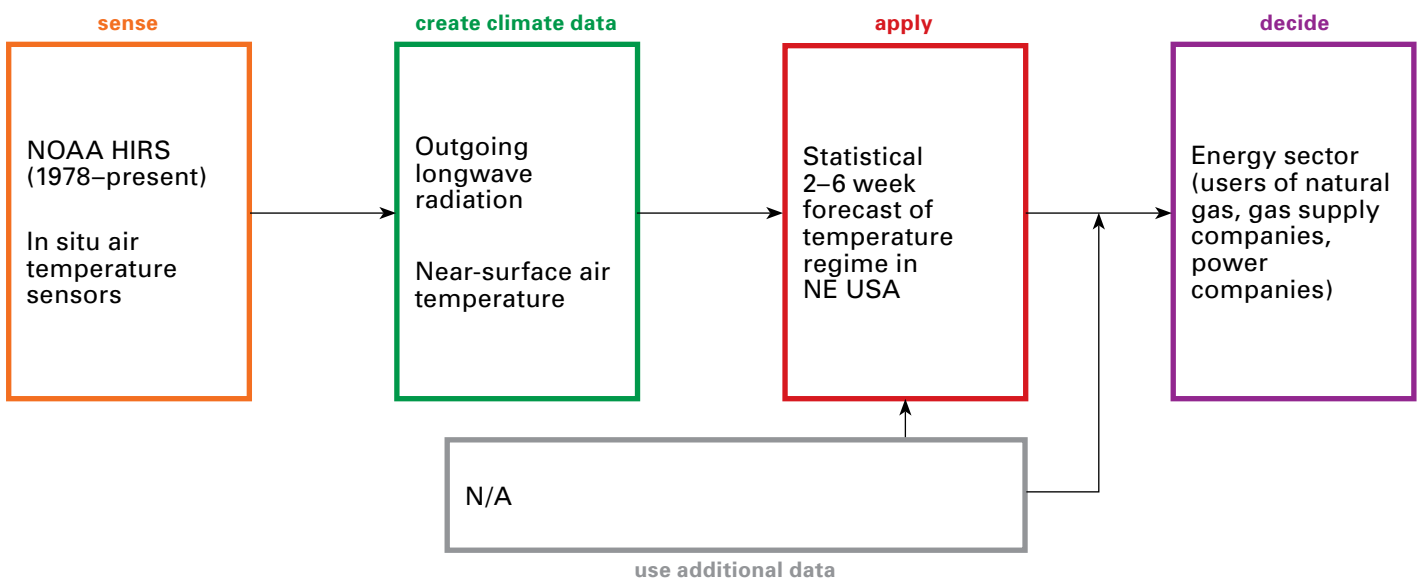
sense

NOAA HIRS (1978–present)

In situ air temperature sensors

create climate data

Outgoing longwave radiation

Near-surface air temperature

apply

Statistical 2–6 week forecast of temperature regime in NE USA

decide

Energy sector (users of natural gas, gas supply companies, power companies)

N/A

use additional data